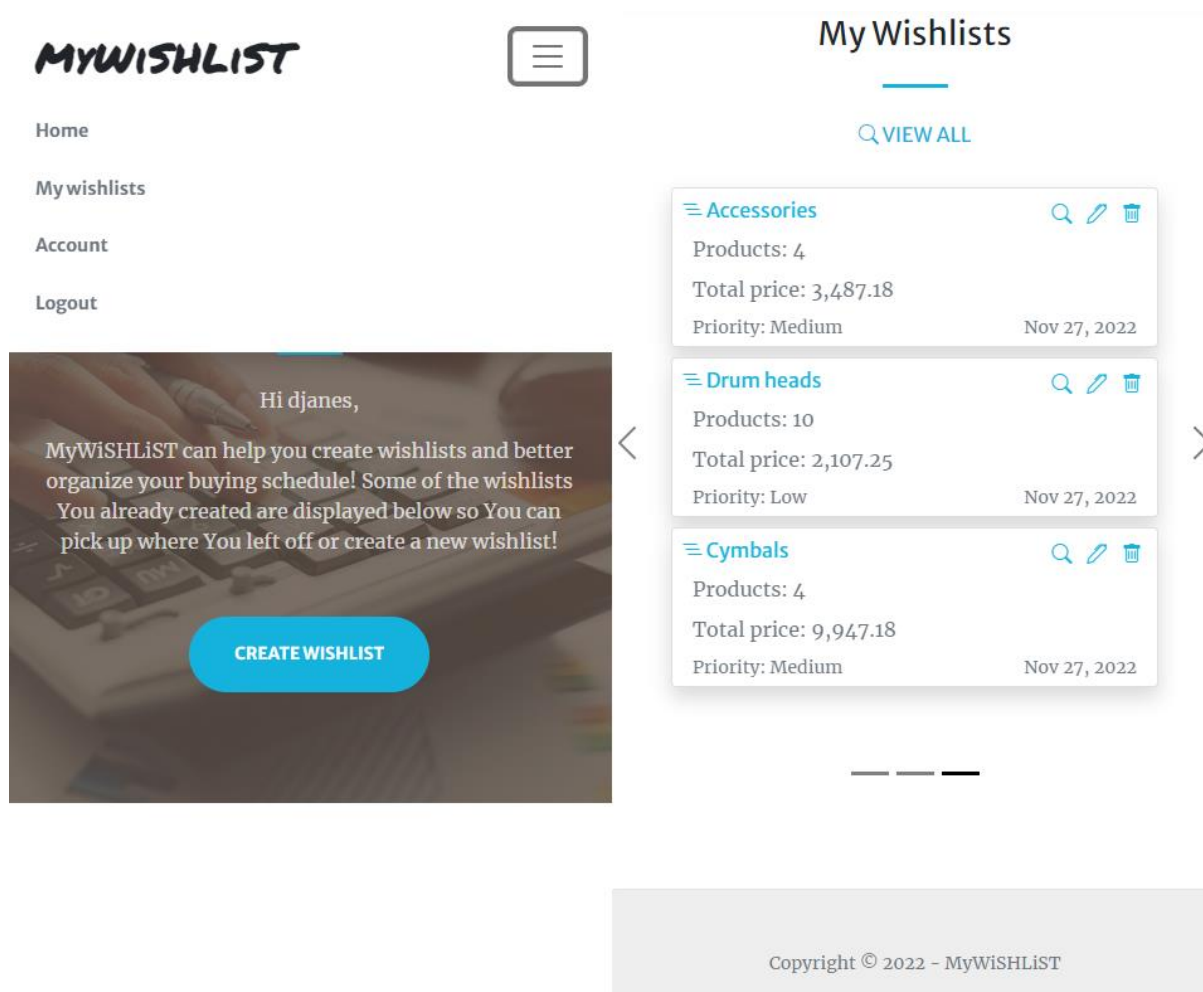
MYWISHLIST

Home

My wishlists

Account

Logout

Hi djanes,

MyWiSHLiST can help you create wishlists and better organize your buying schedule! Some of the wishlists You already created are displayed below so You can pick up where You left off or create a new wishlist!

CREATE WISHLIST

My Wishlists

VIEW ALL

Accessories
Products: 4
Total price: 3,487.18
Priority: Medium Nov 27, 2022

Drum heads
Products: 10
Total price: 2,107.25
Priority: Low Nov 27, 2022

Cymbals
Products: 4
Total price: 9,947.18
Priority: Medium Nov 27, 2022

Copyright © 2022 - MyWiSHLiST